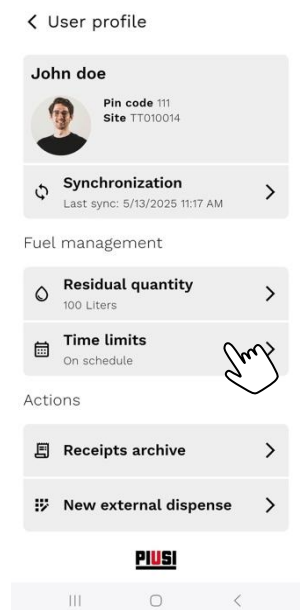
User profile

John doe

Pin code 111
Site TT010014

Synchronization
Last sync: 5/13/2025 11:17 AM

Fuel management

Residual quantity
100 Liters

Time limits
On schedule

Actions

Receipts archive

New external dispense

PIUSI